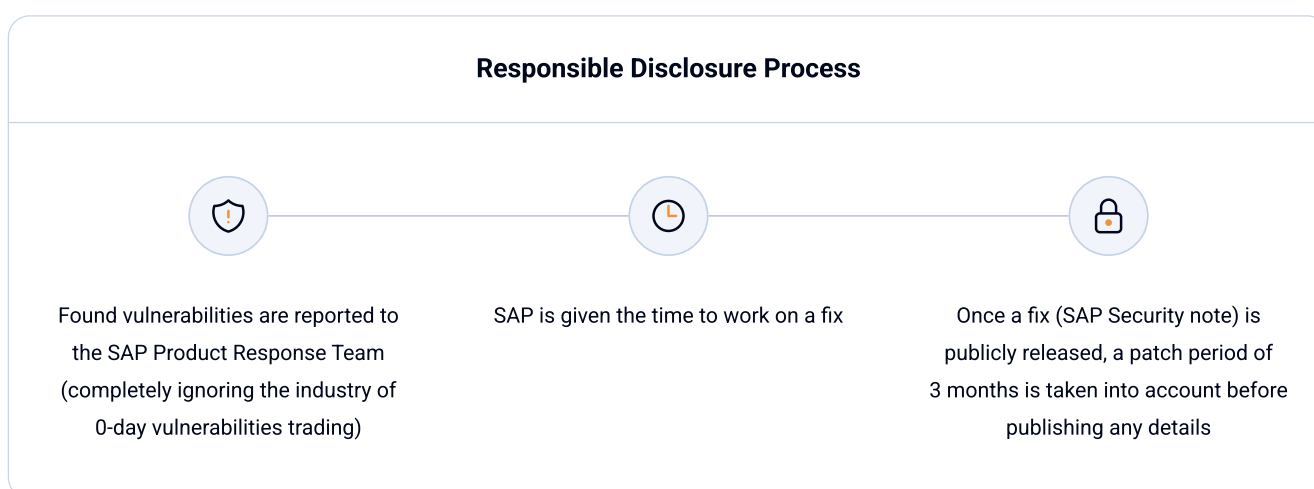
Responsible Disclosure Process

Found vulnerabilities are reported to the SAP Product Response Team (completely ignoring the industry of 0-day vulnerabilities trading)

SAP is given the time to work on a fix

Once a fix (SAP Security note) is publicly released, a patch period of 3 months is taken into account before publishing any details